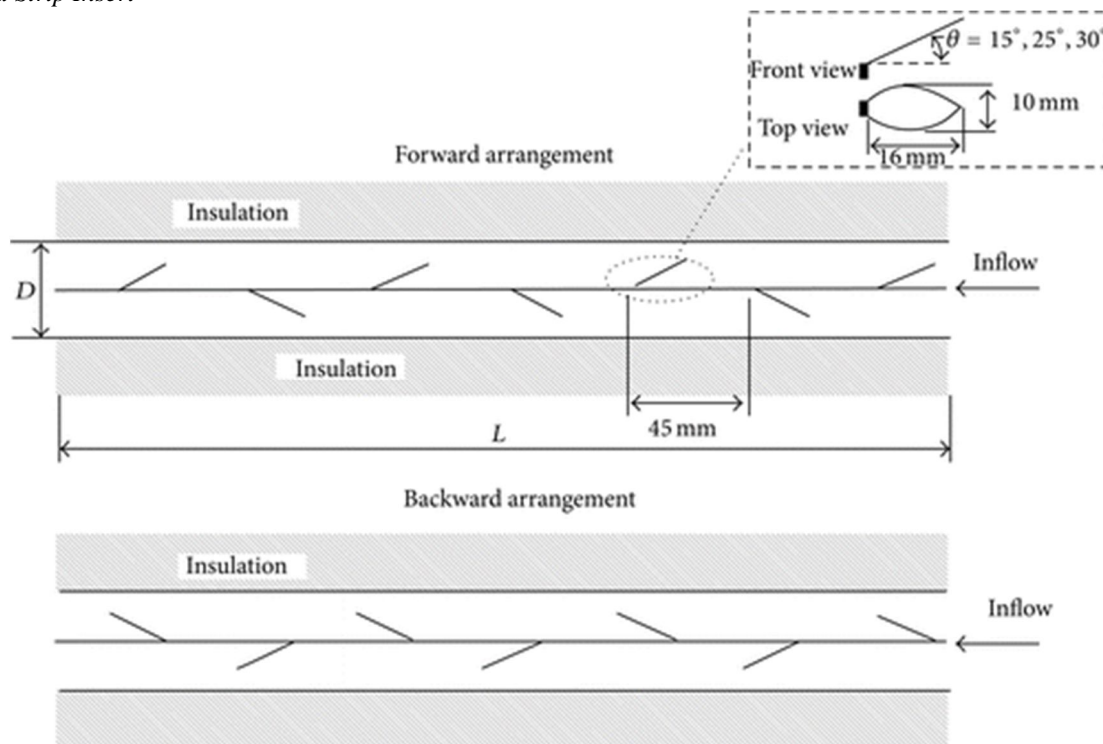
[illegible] Strip insert

$\theta = 15^{\circ}, 25^{\circ}, 30^{\circ}$

Front view

Top view

10 mm

16 mm

Forward arrangement

Insulation

D

Inflow

Insulation

45 mm

L

Backward arrangement

Insulation

Inflow